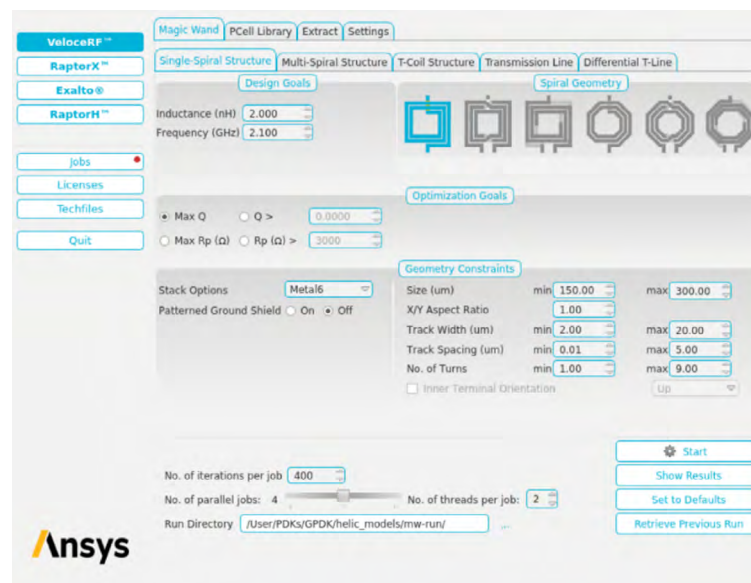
VeloceRF™
RaptorX™
Exalto®
RaptorH™
Jobs
Licenses
Techfiles
Quit

Magic Wand | PCell Library | Extract | Settings

Single-Spiral Structure | Multi-Spiral Structure | T-Coil Structure | Transmission Line | Differential T-Line

Design Goals
Inductance (nH) 2.000
Frequency (GHz) 2.100

Spiral Geometry

Optimization Goals
Max Q
Q > 0.0000
Max Rp (Ω)
Rp (Ω) > 3000

Geometry Constraints
Stack Options Metal6
Patterned Ground Shield On Off

| | | | | |
|---|---|---|---|---|
| Size (um) | min | 150.00 | max | 300.00 |
| X/Y Aspect Ratio | | 1.00 | | |
| Track Width (um) | min | 2.00 | max | 20.00 |
| Track Spacing (um) | min | 0.01 | max | 5.00 |
| No. of Turns | min | 1.00 | max | 9.00 |

Inner Terminal Orientation Up

No. of iterations per job 400
No. of parallel jobs: 4
No. of threads per job: 2
Run Directory /User/PDKs/GPDK/helic_models/mw-run/ ...

Start
Show Results
Set to Defaults
Retrieve Previous Run

Ansys